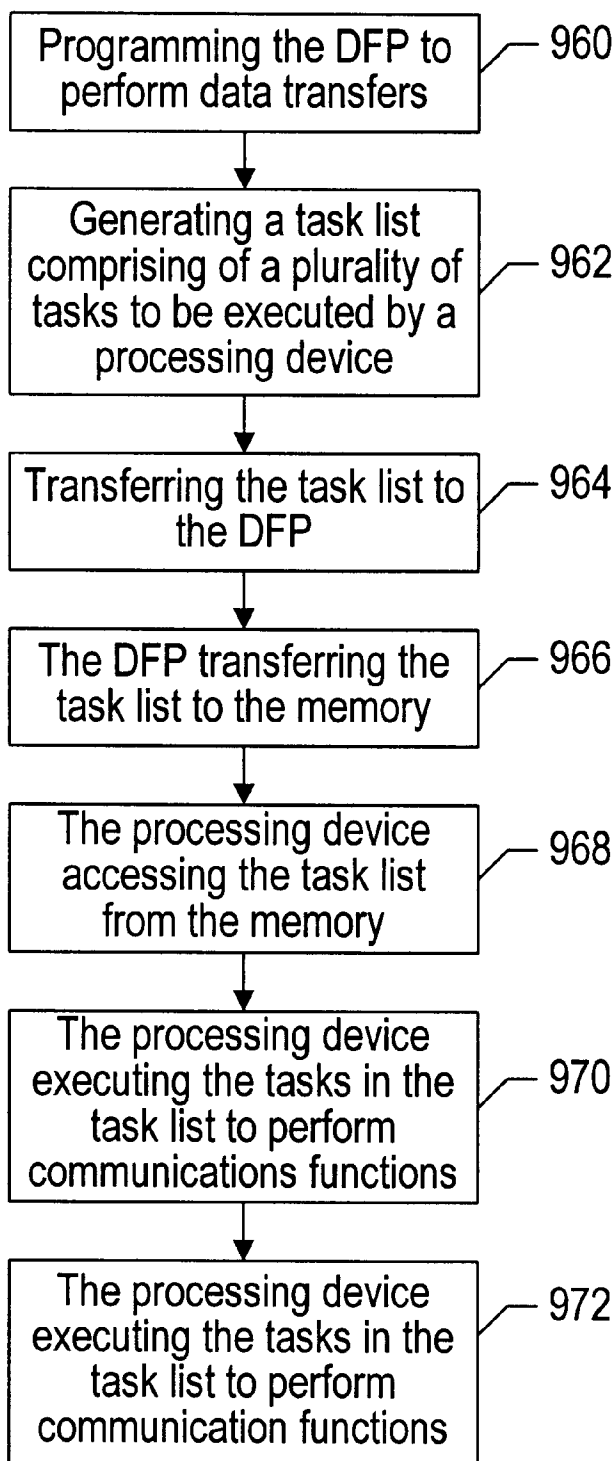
Programming the DFP to perform data transfers
960

Generating a task list comprising of a plurality of tasks to be executed by a processing device
962

Transferring the task list to the DFP
964

The DFP transferring the task list to the memory
966

The processing device accessing the task list from the memory
968

The processing device executing the tasks in the task list to perform communications functions
970

The processing device executing the tasks in the task list to perform communication functions
972